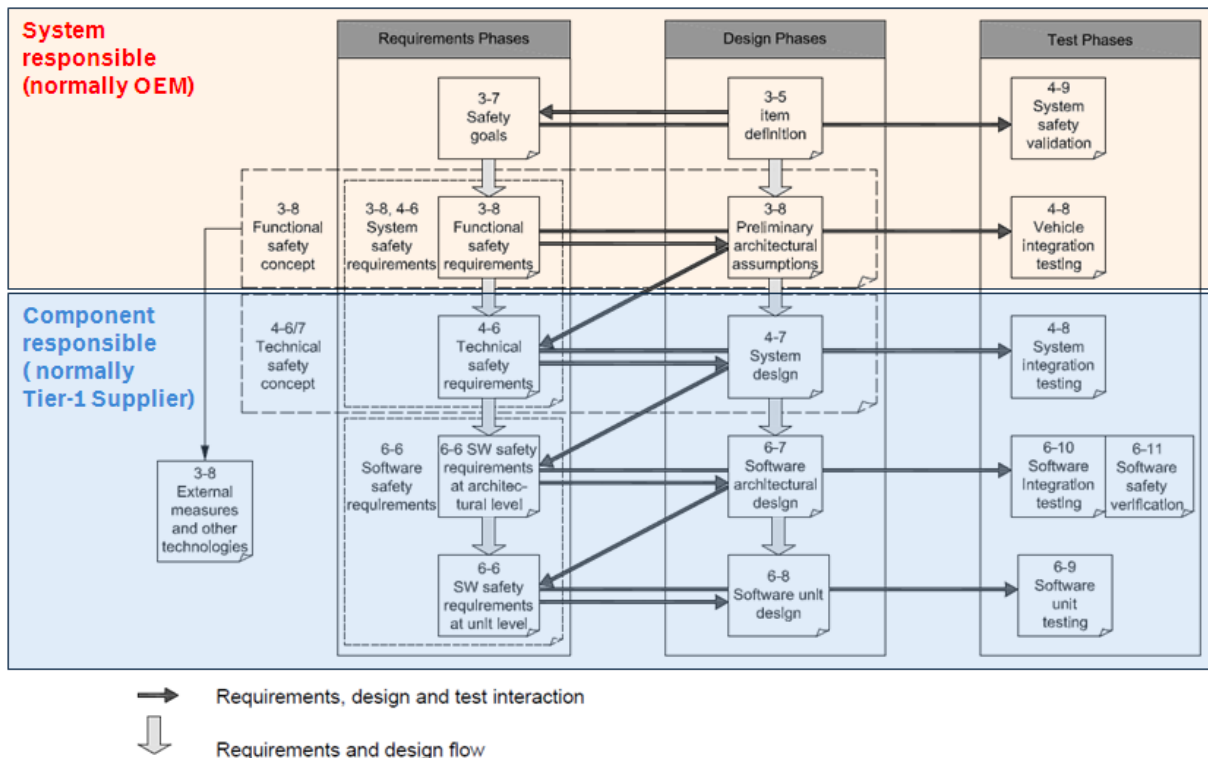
System responsible (normally OEM)

Requirements Phases

Design Phases

Test Phases

3-7 Safety goals

3-5 Item definition

4-9 System safety validation

3-8 Functional safety concept

3-8, 4-6 System safety requirements

3-8 Functional safety requirements

3-8 Preliminary architectural assumptions

4-8 Vehicle integration testing

Component responsible ( normally Tier-1 Supplier)

4-6/7 Technical safety concept

4-6 Technical safety requirements

4-7 System design

4-8 System integration testing

3-8 External measures and other technologies

6-6 Software safety requirements

6-6 SW safety requirements at architectural level

6-7 Software architectural design

6-10 Software Integration testing

6-11 Software safety verification

6-6 SW safety requirements at unit level

6-8 Software unit design

6-9 Software unit testing

Requirements, design and test interaction

Requirements and design flow